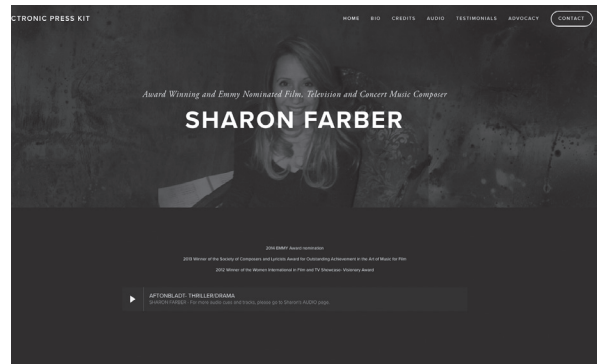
CTRONIC PRESS KIT

HOME BIO CREDITS AUDIO TESTIMONIALS ADVOCACY CONTACT

Award Winning and Emmy Nominated Film, Television and Concert Music Composer

SHARON FARBER

2014 EMMY Award nomination

2015 Winner of the Society of Composers and Lyricists Award for Outstanding Achievement in the Art of Music for Film

2012 Winner of the Women International in Film and TV Showcase- Visionary Award

APTONBLADT- THRILLER/DRAMA
SHARON FARBER - For more audio cues and tracks, please go to Sharon's AUDIO page.